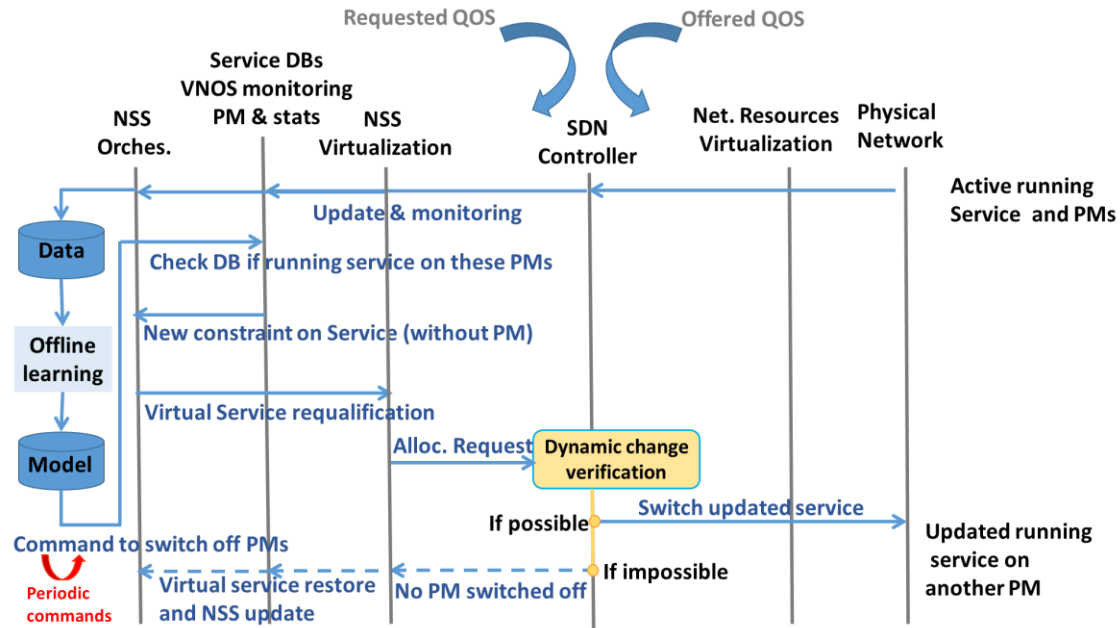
Requested QOS

Offered QOS

NSS Orches.

Service DBs VNOS monitoring PM & stats

NSS Virtualization

SDN Controller

Net. Resources Virtualization

Physical Network

Active running Service and PMs

Update & monitoring

Data

Check DB if running service on these PMs

New constraint on Service (without PM)

Offline learning

Virtual Service requalification

Model

Alloc. Request

Dynamic change verification

Switch updated service

If possible

Updated running service on another PM

Command to switch off PMs

If impossible

Periodic commands

Virtual service restore and NSS update

No PM switched off